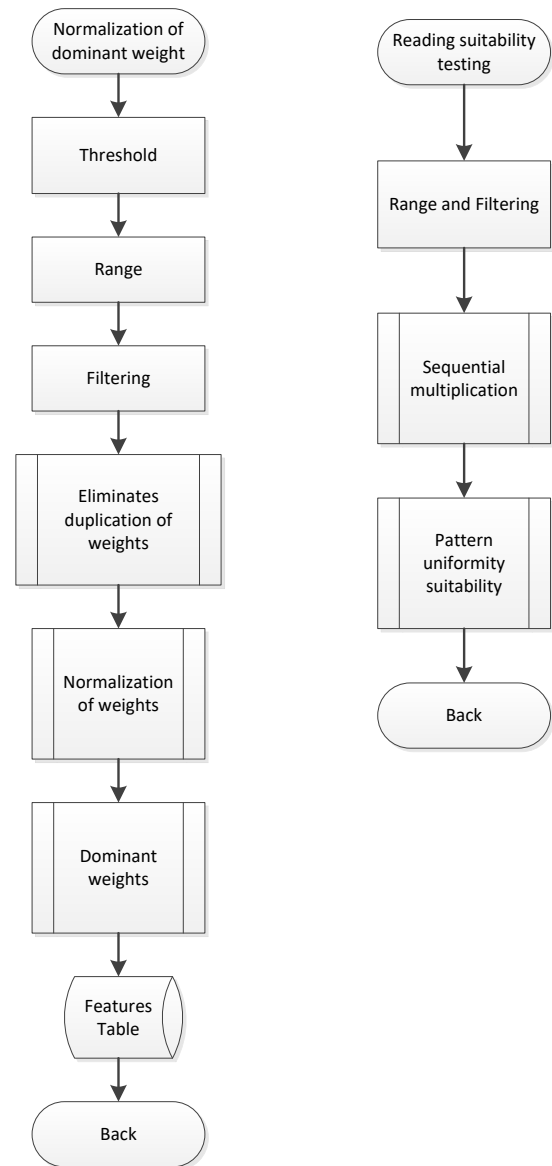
Normalization of dominant weight

Threshold

Range

Filtering

Eliminates duplication of weights

Normalization of weights

Dominant weights

Features Table

Back

Reading suitability testing

Range and Filtering

Sequential multiplication

Pattern uniformity suitability

Back